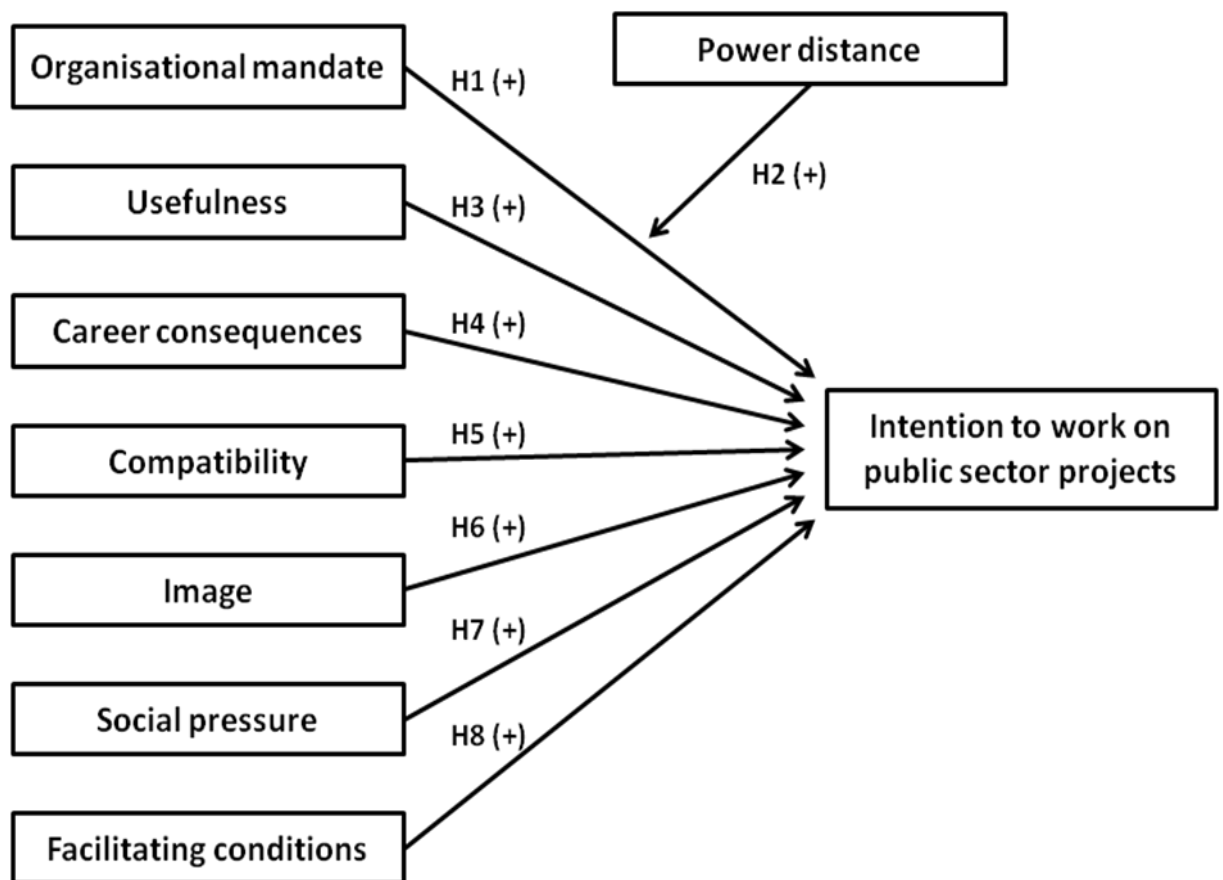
Organisational mandate

Power distance

H1 (+)

H2 (+)

Usefulness

H3 (+)

Career consequences

H4 (+)

Compatibility

H5 (+)

Intention to work on public sector projects

H6 (+)

Image

H7 (+)

Social pressure

H8 (+)

Facilitating conditions